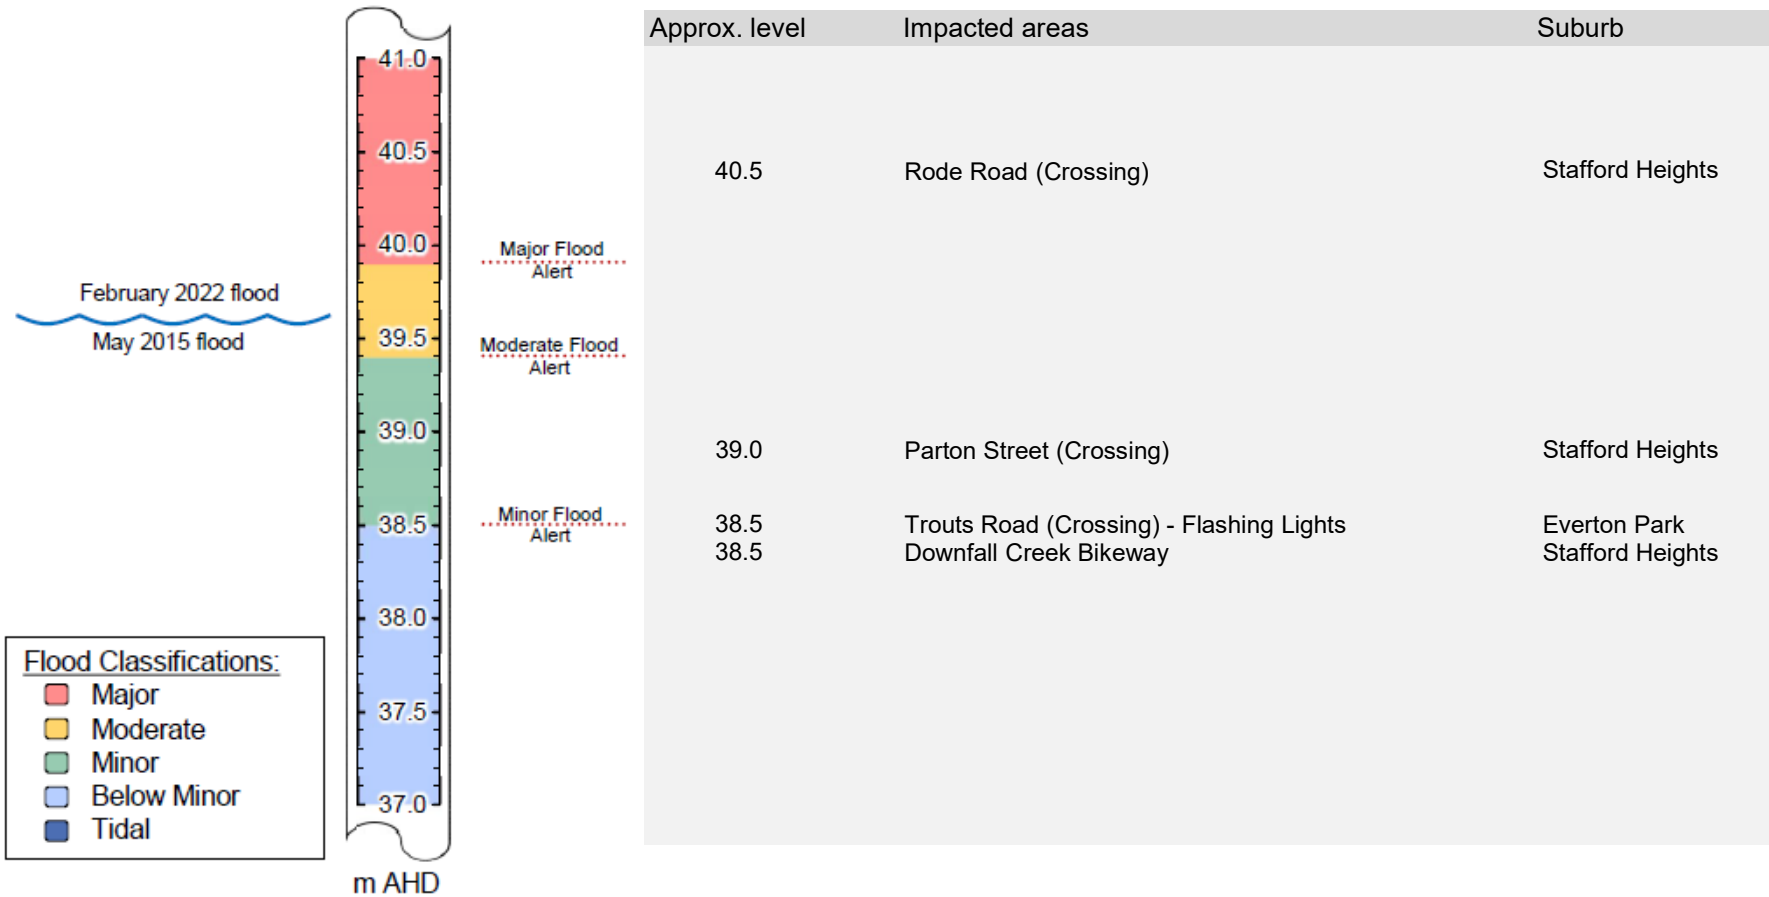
41.0
40.5
40.0
39.5
39.0
38.5
38.0
37.5
37.0
m AHD

February 2022 flood
May 2015 flood

Major Flood Alert
Moderate Flood Alert
Minor Flood Alert

Flood Classifications:
Major
Moderate
Minor
Below Minor
Tidal

| Approx. level | Impacted areas | Suburb |
|---|---|---|
| 40.5 | Rode Road (Crossing) | Stafford Heights |
| 39.0 | Parton Street (Crossing) | Stafford Heights |
| 38.5 | Trouts Road (Crossing) - Flashing Lights | Everton Park |
| 38.5 | Downfall Creek Bikeway | Stafford Heights |